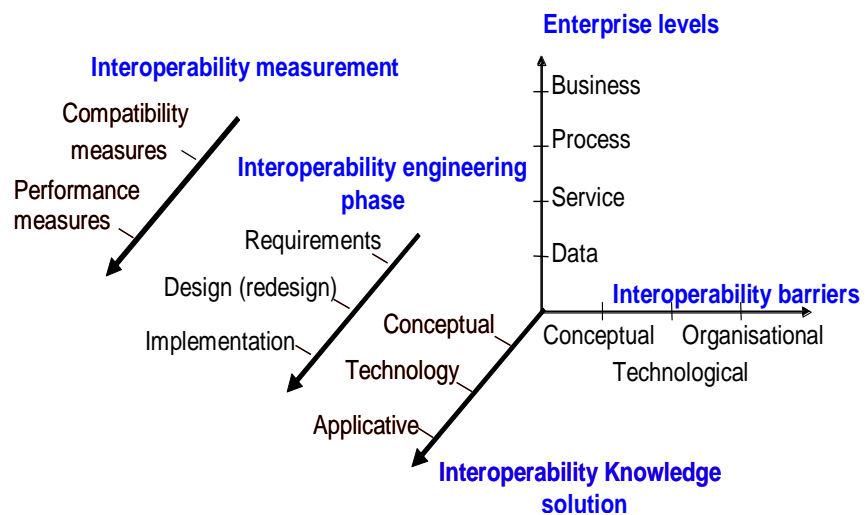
Enterprise levels

Interoperability measurement

Business

Compatibility measures

Process

Interoperability engineering phase

Performance measures

Service

Requirements

Data

Design (redesign)

Interoperability barriers

Conceptual

Implementation

Conceptual

Organisational

Technology

Technological

Applicative

Interoperability Knowledge solution